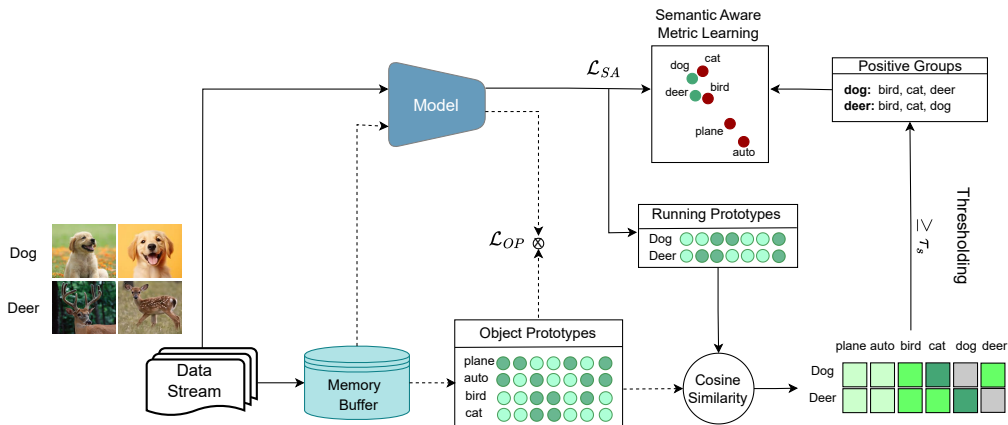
Semantic Aware Metric Learning

$\mathcal{L}_{SA}$

Model

dog cat bird deer plane auto

Positive Groups
dog: bird, cat, deer
deer: bird, cat, dog

Running Prototypes
Dog
Deer

$\mathcal{L}_{OP}$ $\otimes$

Thresholding $\geq \tau_s$

Dog
Deer

Data Stream

Memory Buffer

Object Prototypes
plane
auto
bird
cat

Cosine Similarity

plane auto bird cat dog deer
Dog
Deer